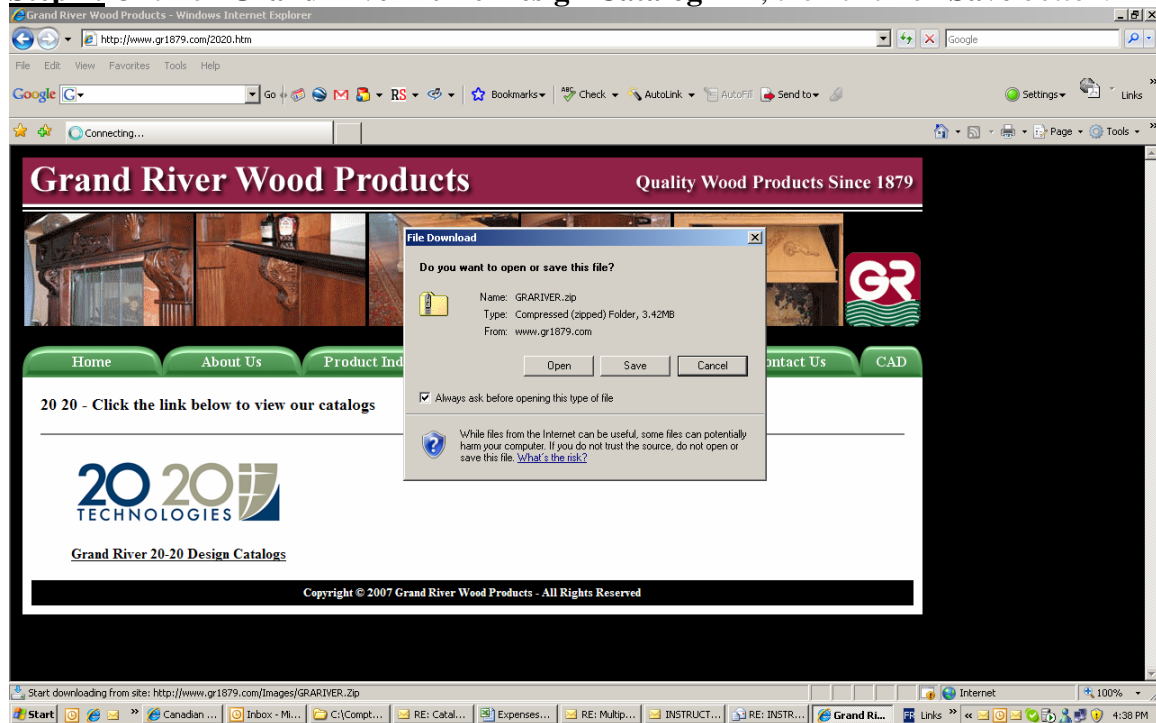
Grand River Wood Products - Windows Internet Explorer

http://www.gr1879.com/2020.htm

Google

File Edit View Favorites Tools Help

Google Go Bookmarks Check AutoLink AutoFill Send to Settings Links

Connecting...

Page Tools

Grand River Wood Products

Quality Wood Products Since 1879

GR

Home About Us Product Ind ontact Us CAD

20 20 - Click the link below to view our catalogs

20 20 TECHNOLOGIES

Grand River 20-20 Design Catalogs

Copyright © 2007 Grand River Wood Products - All Rights Reserved

File Download

Do you want to open or save this file?

Name: GRARIVER.zip
Type: Compressed (zipped) Folder, 3.42MB
From: www.gr1879.com

Open Save Cancel

Always ask before opening this type of file

While files from the Internet can be useful, some files can potentially harm your computer. If you do not trust the source, do not open or save this file. What's the risk?

Start downloading from site: http://www.gr1879.com/Images/GRARIVER.Zip

Internet 100%

Start Canadian ... Inbox - Mi... C:\Compt... RE: Catal... Expenses... RE: Multip... INSTRUCT... RE: INSTR... Grand Ri... Links 4:38 PM